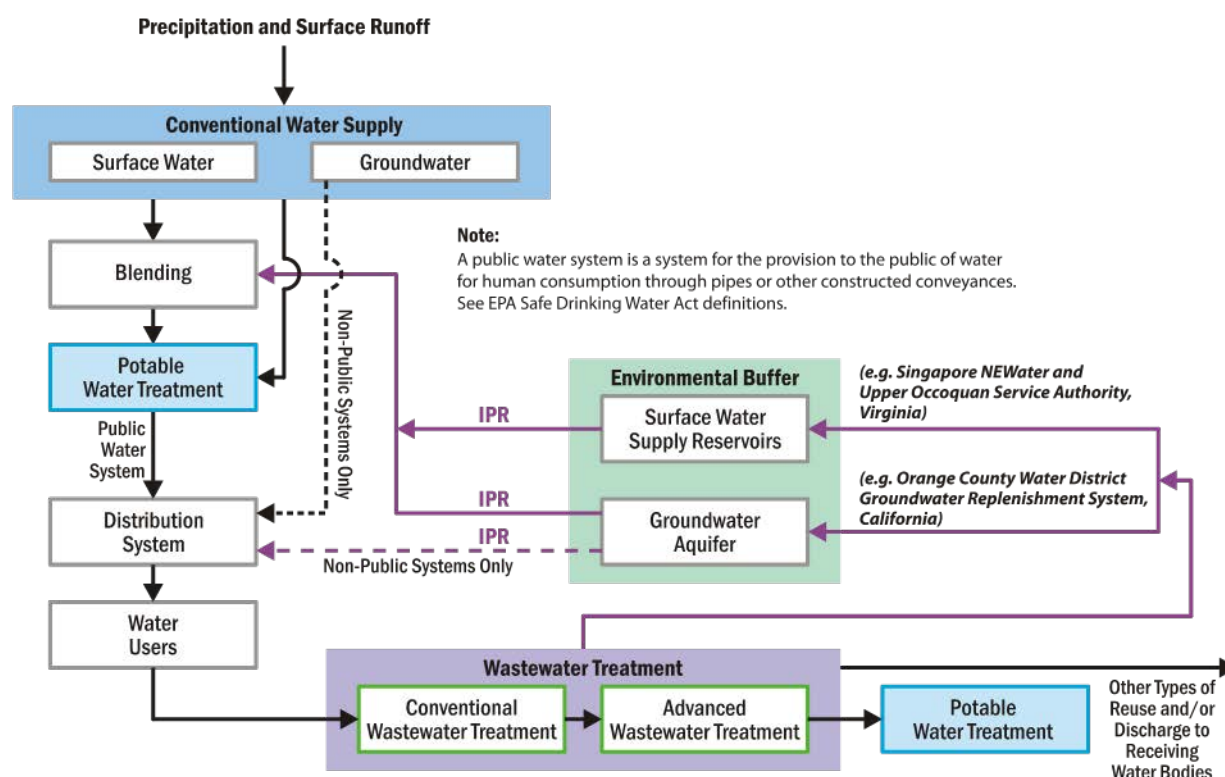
Precipitation and Surface Runoff

Conventional Water Supply

Surface Water

Groundwater

Blending

Note:
A public water system is a system for the provision to the public of water for human consumption through pipes or other constructed conveyances. See EPA Safe Drinking Water Act definitions.

Non-Public Systems Only

Potable Water Treatment

Public Water System

Environmental Buffer

(e.g. Singapore NEWater and Upper Occoquan Service Authority, Virginia)

IPR

Surface Water Supply Reservoirs

(e.g. Orange County Water District Groundwater Replenishment System, California)

IPR

Distribution System

IPR

Groundwater Aquifer

Non-Public Systems Only

Water Users

Wastewater Treatment

Conventional Wastewater Treatment

Advanced Wastewater Treatment

Potable Water Treatment

Other Types of Reuse and/or Discharge to Receiving Water Bodies